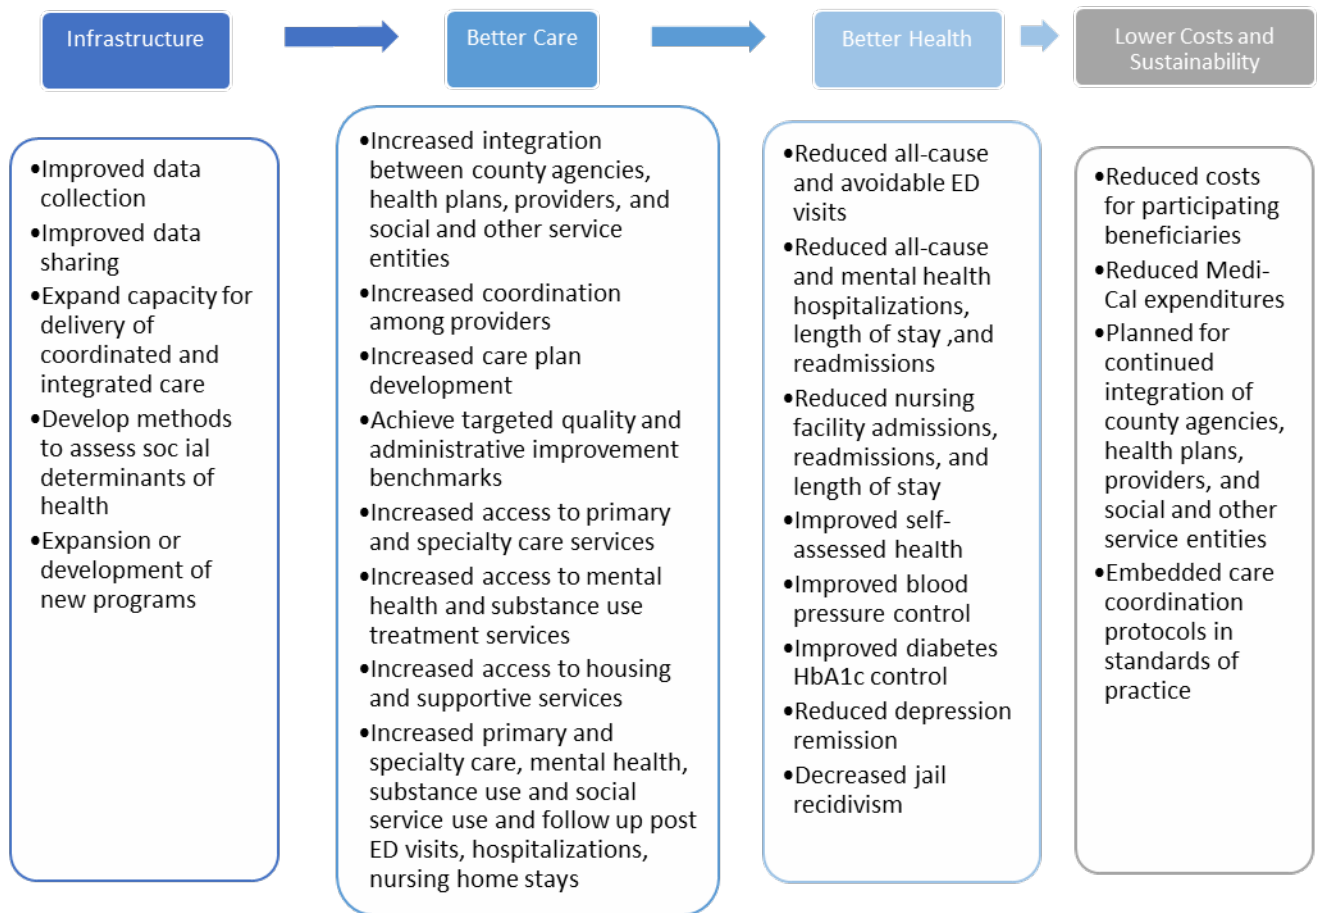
Infrastructure

Better Care

Better Health

Lower Costs and Sustainability

•Improved data collection
•Improved data sharing
•Expand capacity for delivery of coordinated and integrated care
•Develop methods to assess soc ial determinants of health
•Expansion or development of new programs

•Increased integration between county agencies, health plans, providers, and social and other service entities
•Increased coordination among providers
•Increased care plan development
•Achieve targeted quality and administrative improvement benchmarks
•Increased access to primary and specialty care services
•Increased access to mental health and substance use treatment services
•Increased access to housing and supportive services
•Increased primary and specialty care, mental health, substance use and social service use and follow up post ED visits, hospitalizations, nursing home stays

•Reduced all-cause and avoidable ED visits
•Reduced all-cause and mental health hospitalizations, length of stay ,and readmissions
•Reduced nursing facility admissions, readmissions, and length of stay
•Improved self-assessed health
•Improved blood pressure control
•Improved diabetes HbA1c control
•Reduced depression remission
•Decreased jail recidivism

•Reduced costs for participating beneficiaries
•Reduced Medi-Cal expenditures
•Planned for continued integration of county agencies, health plans, providers, and social and other service entities
•Embedded care coordination protocols in standards of practice